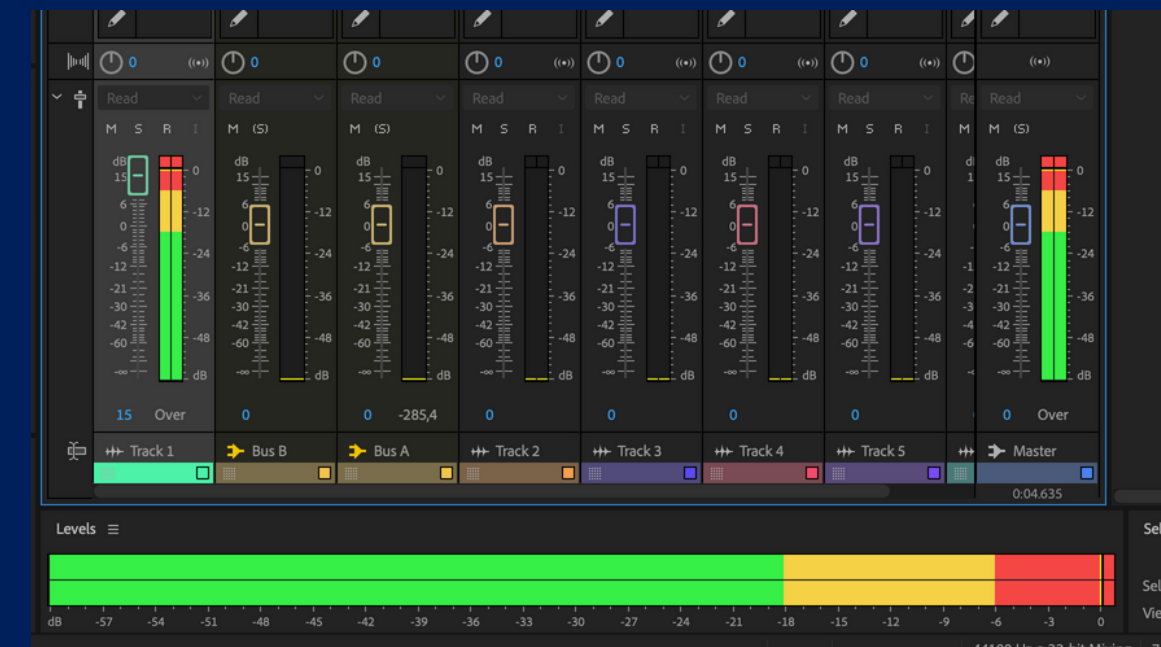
0 0 0 0 0 0 0

Read Read Read Read Read Read Read Re Read

M S R I M (S) M (S) M S R I M S R I M S R I M S R I M M (S)

dB 15 6 0 -6 -12 -21 -30 -42 -60 -∞ 0 -12 -24 -36 -48 dB

15 Over 0 0 -285,4 0 0 0 0 0 Over

Track 1 Bus B Bus A Track 2 Track 3 Track 4 Track 5 Master

0:04.635

Levels

dB -57 -54 -51 -48 -45 -42 -39 -36 -33 -30 -27 -24 -21 -18 -15 -12 -9 -6 -3 0

Sel
Sel
Vie